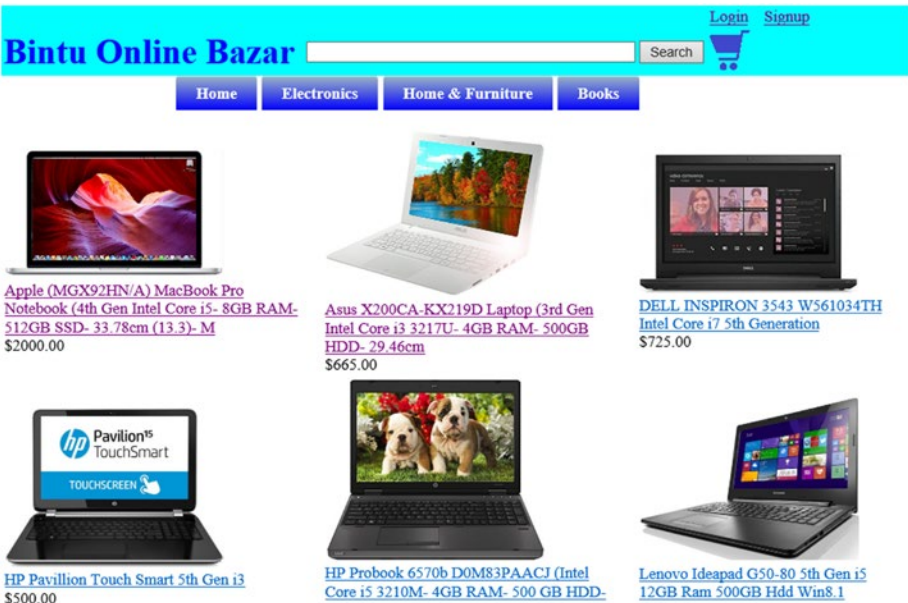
Login Signup

Bintu Online Bazar Search

Home Electronics Home & Furniture Books

Apple (MGX92HN/A) MacBook Pro Notebook (4th Gen Intel Core i5- 8GB RAM- 512GB SSD- 33.78cm (13.3)- M
$2000.00

Asus X200CA-KX219D Laptop (3rd Gen Intel Core i3 3217U- 4GB RAM- 500GB HDD- 29.46cm
$665.00

DELL INSPIRON 3543 W561034TH Intel Core i7 5th Generation
$725.00

hp Pavilion15 TouchSmart
TOUCHSCREEN

HP Pavillion Touch Smart 5th Gen i3
$500.00

HP Probook 6570b D0M83PAACJ (Intel Core i5 3210M- 4GB RAM- 500 GB HDD-

Lenovo Ideapad G50-80 5th Gen i5 12GB Ram 500GB Hdd Win8.1